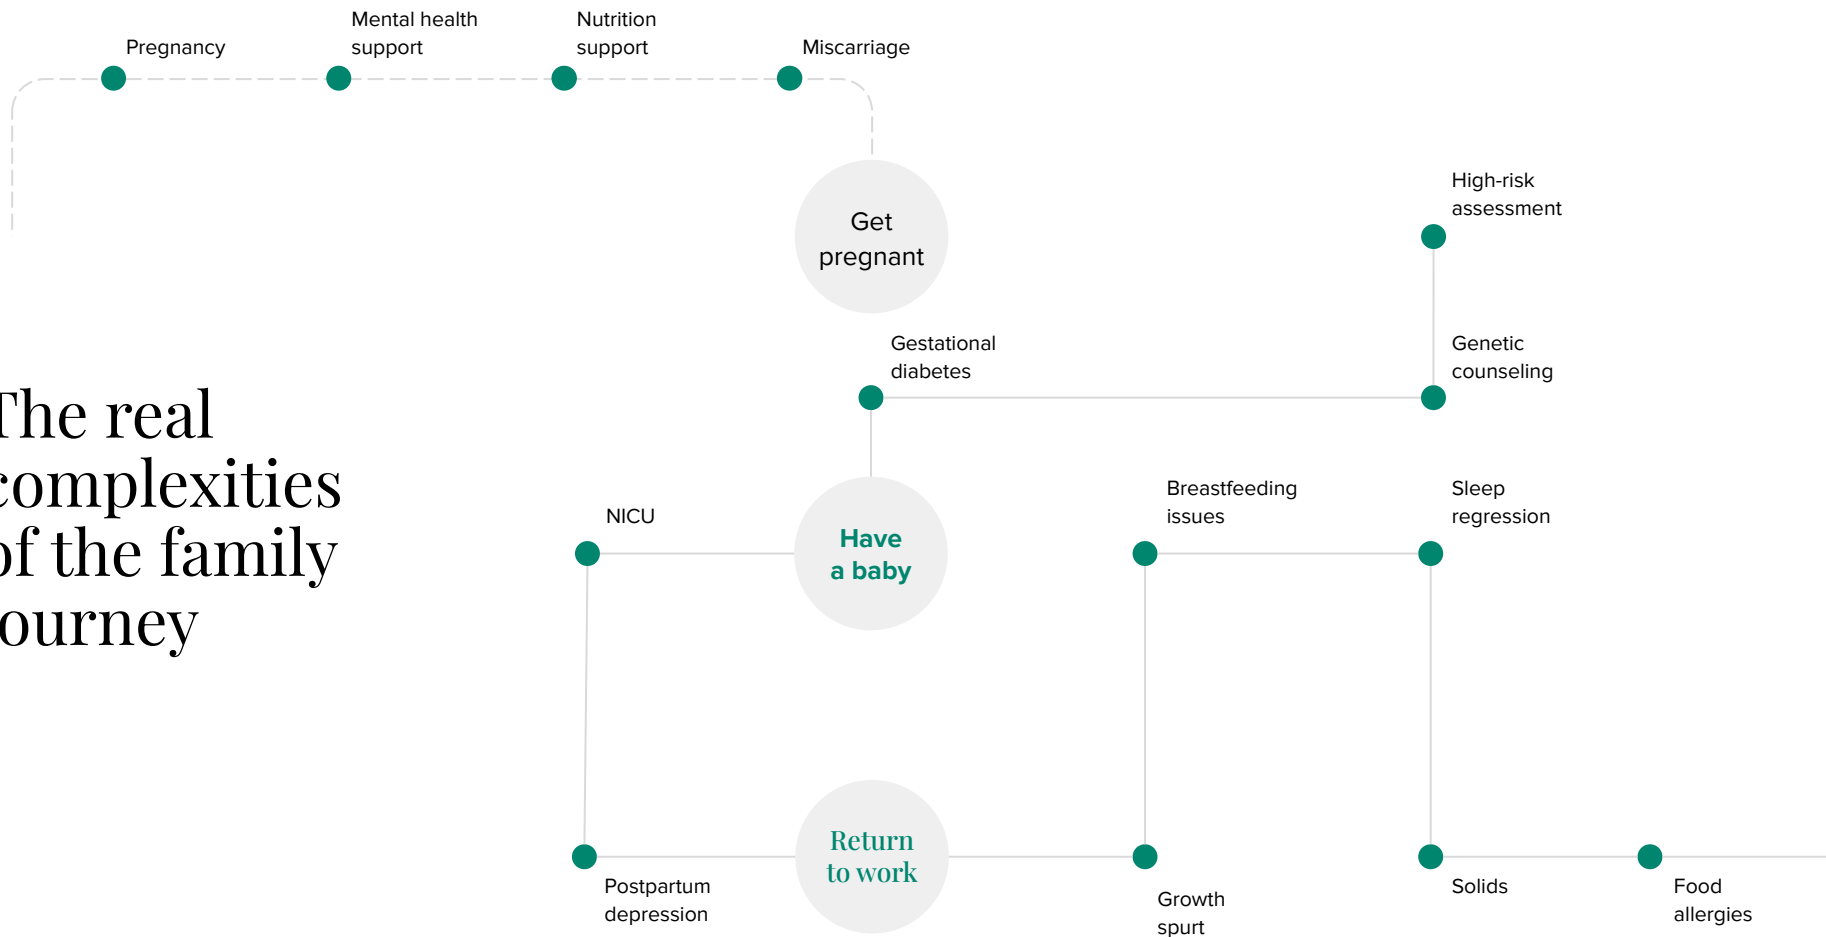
Pregnancy

Mental health support

Nutrition support

Miscarriage

Get pregnant

High-risk assessment

Gestational diabetes

Genetic counseling

The real complexities of the family journey

NICU

Have a baby

Breastfeeding issues

Sleep regression

Return to work

Postpartum depression

Growth spurt

Solids

Food allergies